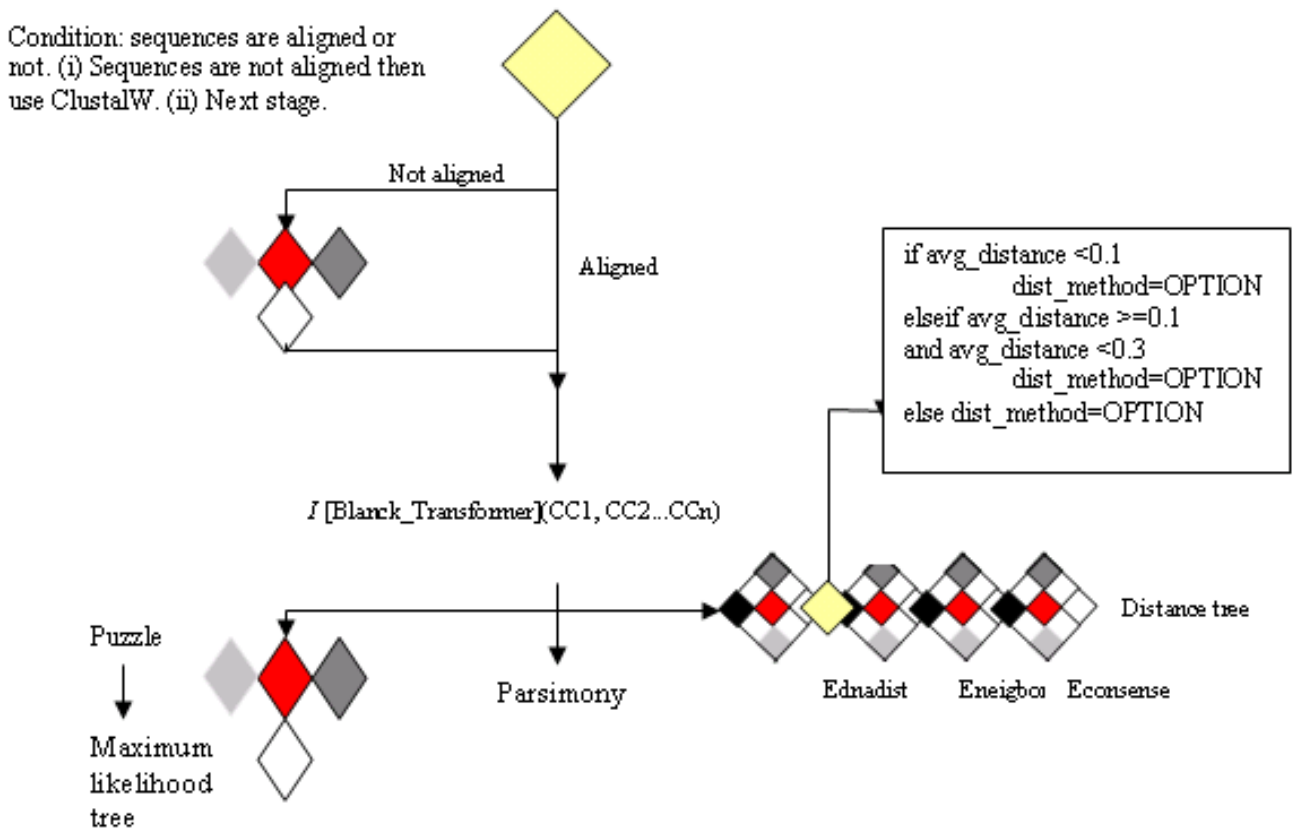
Condition: sequences are aligned or not. (i) Sequences are not aligned then use ClustalW. (ii) Next stage.

Not aligned

Aligned

if avg_distance <0.1
dist_method=OPTION
elseif avg_distance >=0.1
and avg_distance <0.3
dist_method=OPTION
else dist_method=OPTION

I [Blanck_Transformer](CC1, CC2...CCn)

Distance tree

Puzzle

Parsimony

Ednadist

Eneigbor

Econsense

Maximum likelihood tree